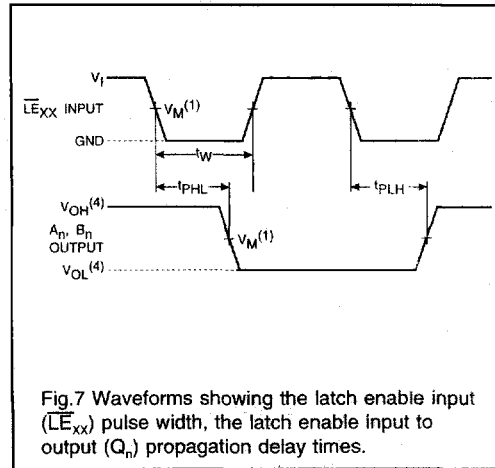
$V_I$

$\overline{LE}_{XX}$ INPUT

$V_M^{(1)}$

GND

$t_W$

$t_{PHL}$

$t_{PLH}$

$V_{OH}^{(4)}$

$A_n$, $B_n$ OUTPUT

$V_M^{(1)}$

$V_{OL}^{(4)}$

Fig.7 Waveforms showing the latch enable input ($\overline{LE}_{xx}$) pulse width, the latch enable input to output ($Q_n$) propagation delay times.